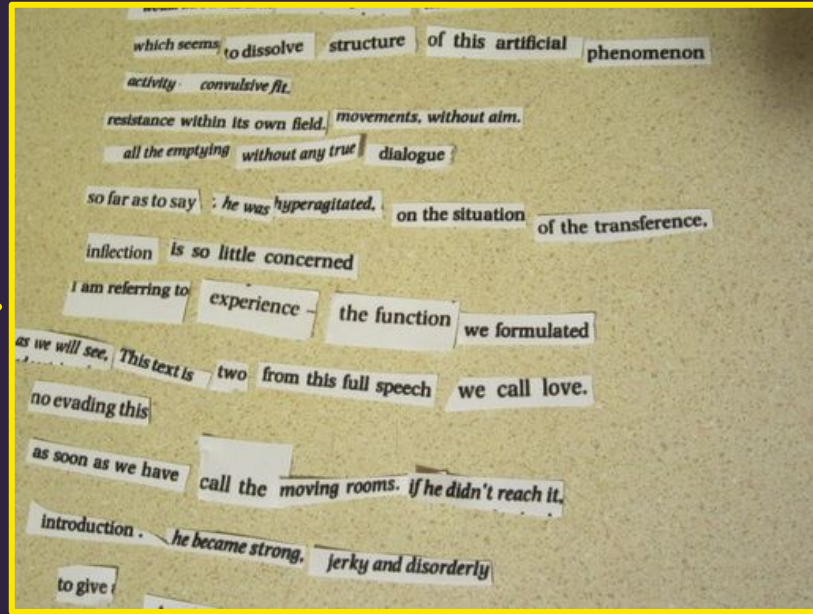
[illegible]

which seems to dissolve structure of this artificial phenomenon

activity convulsive fit.

resistance within its own field. movements, without aim.

all the emptying without any true dialogue

so far as to say : he was hyperagitated. on the situation of the transference.

inflection is so little concerned

I am referring to experience - the function we formulated

as we will see. This text is two from this full speech we call love.

no evading this

as soon as we have call the moving rooms. if he didn't reach it.

introduction . he became strong. jerky and disorderly

to give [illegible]